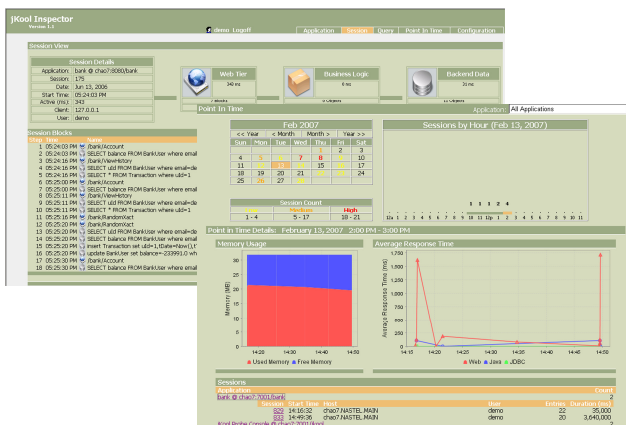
jKool Inspector
Version 1.2

demo Logoff

Application | Session | Query | Point In Time | Configuration

Session View

Session Details

| | |
|---|---|
| Application: | bank @ chao7:8080/bank |
| Session: | 175 |
| Date: | Jun 13, 2006 |
| Start Time: | 05:24:03 PM |
| Active (ms): | 343 |
| Client: | 127.0.0.1 |
| User: | demo |

Web Tier
340 ms

Business Logic
6 ms

Backend Data
26 ms

Session Blocks

| Step | Time | Name |
|---|---|---|
| 1 | 05:24:03 PM | /bank/Account |
| 2 | 05:24:03 PM | SELECT balance FROM BankUser where email= |
| 3 | 05:24:16 PM | /bank/ViewHistory |
| 4 | 05:24:16 PM | SELECT uid FROM BankUser where email=de |
| 5 | 05:24:16 PM | SELECT * FROM Transaction where uid=1 |
| 6 | 05:25:00 PM | /bank/Account |
| 7 | 05:25:00 PM | SELECT balance FROM BankUser where email= |
| 8 | 05:25:11 PM | /bank/ViewHistory |
| 9 | 05:25:11 PM | SELECT uid FROM BankUser where email=de |
| 10 | 05:25:11 PM | SELECT * FROM Transaction where uid=1 |
| 11 | 05:25:16 PM | /bank/RandomXact |
| 12 | 05:25:16 PM | /bank/RandomXact |
| 13 | 05:25:20 PM | SELECT uid FROM BankUser where email=de |
| 14 | 05:25:20 PM | SELECT balance FROM BankUser where email= |
| 15 | 05:25:20 PM | insert Transaction set uid=1,tDate=Now(),t |
| 16 | 05:25:20 PM | update BankUser set balance=-233991.0 wh |
| 17 | 05:25:30 PM | /bank/Account |
| 18 | 05:25:30 PM | SELECT balance FROM BankUser where email= |

Point In Time

Application: All Applications

Feb 2007
<< Year | < Month | Month > | Year >>

| Sun | Mon | Tue | Wed | Thu | Fri | Sat |
|---|---|---|---|---|---|---|
| | | | | 1 | 2 | 3 |
| 4 | 5 | 6 | 7 | 8 | 9 | 10 |
| 11 | 12 | 13 | 14 | 15 | 16 | 17 |
| 18 | 19 | 20 | 21 | 22 | 23 | 24 |
| 25 | 26 | 27 | 28 | | | |

Session Count
| Low | Medium | High |
|---|---|---|
| 1 - 4 | 5 - 17 | 18 - 21 |

Sessions by Hour (Feb 13, 2007)
12a 1 2 3 4 5 6 7 8 9 10 11 12p 1 2 3 4 5 6 7 8 9 10 11

Point in Time Details: February 13, 2007 2:00 PM - 3:00 PM

Memory Usage
Memory (MB)
30 25 20 15 10 5 0
14:20 14:30 14:40 14:50
Used Memory Free Memory

Average Response Time
Average Response Time (ms)
1,750 1,500 1,250 1,000 750 500 250 0
14:15 14:20 14:25 14:30 14:35 14:40 14:45 14:50
Web Java JDBC

Sessions
Application | Count
bank @ chao7:7001/bank | 2

| Session | Start Time | Host | User | Entries | Duration (ms) |
|---|---|---|---|---|---|
| 820 | 14:16:32 | chao7.NASTEL.MAIN | demo | 22 | 35,000 |
| 833 | 14:49:36 | chao7.NASTEL.MAIN | demo | 20 | 3,640,000 |

jKool Probe Console @ chao7:7001/jkool | 2